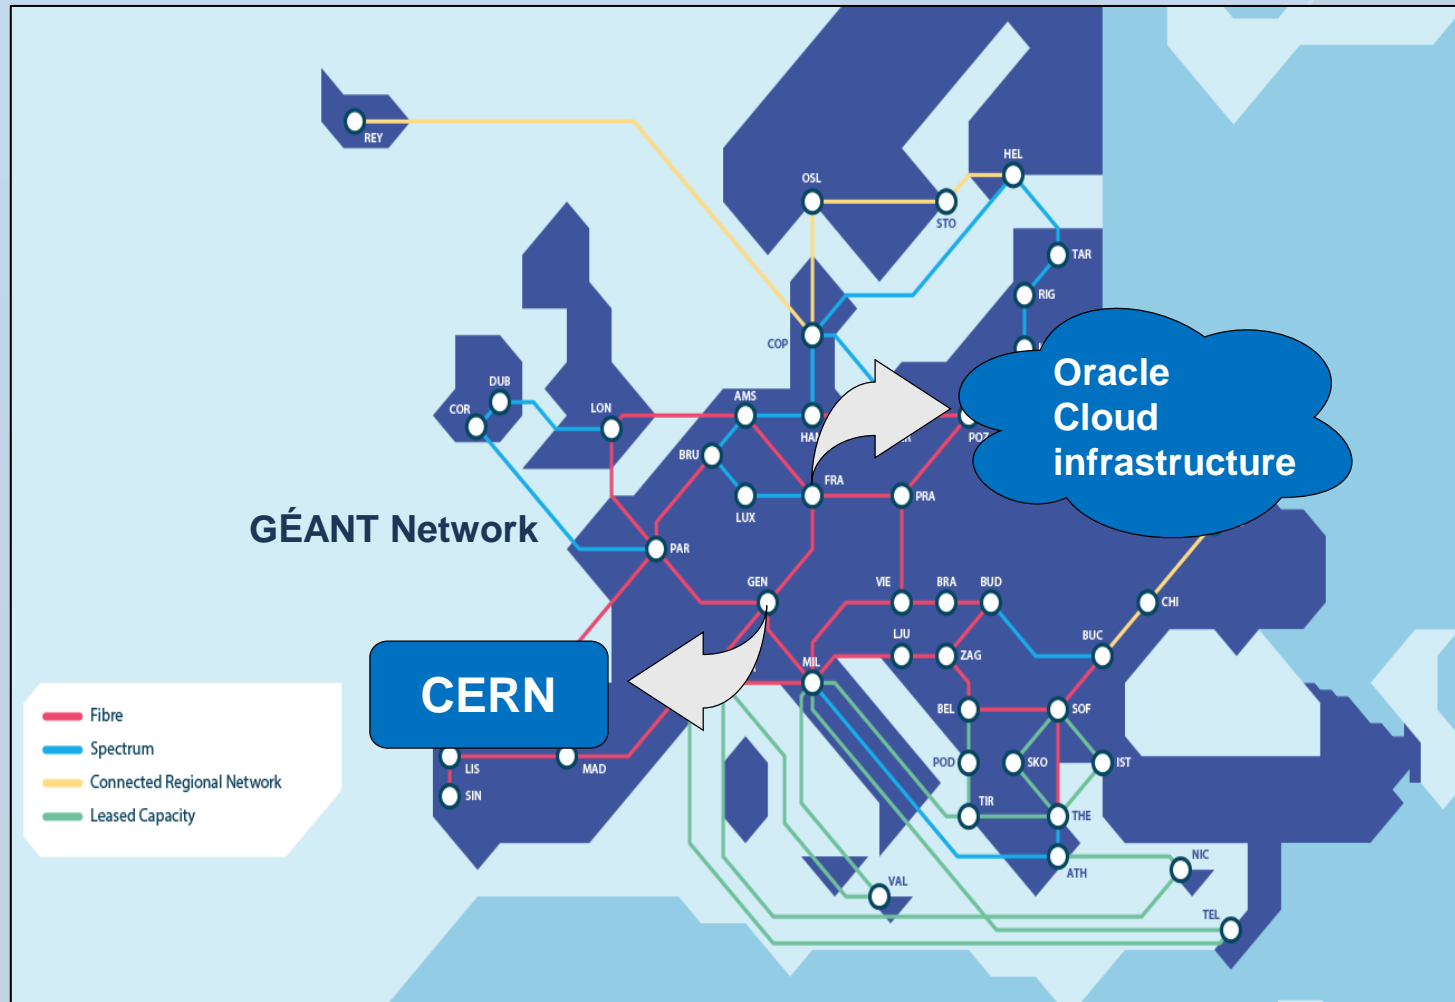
REY
OSL
STO
HEL
TAR
RIG
COP
DUB
COR
LON
AMS
HAM
POZ
BRU
FRA
PRA
LUX
PAR
GEN
VIE
BRA
BUD
CHI
LJU
ZAG
BUC
MIL
BEL
SOF
POD
SKO
IST
TIR
THE
ATH
NIC
VAL
TEL
LIS
SIN
MAD

Oracle Cloud infrastructure

GÉANT Network

CERN

Fibre
Spectrum
Connected Regional Network
Leased Capacity